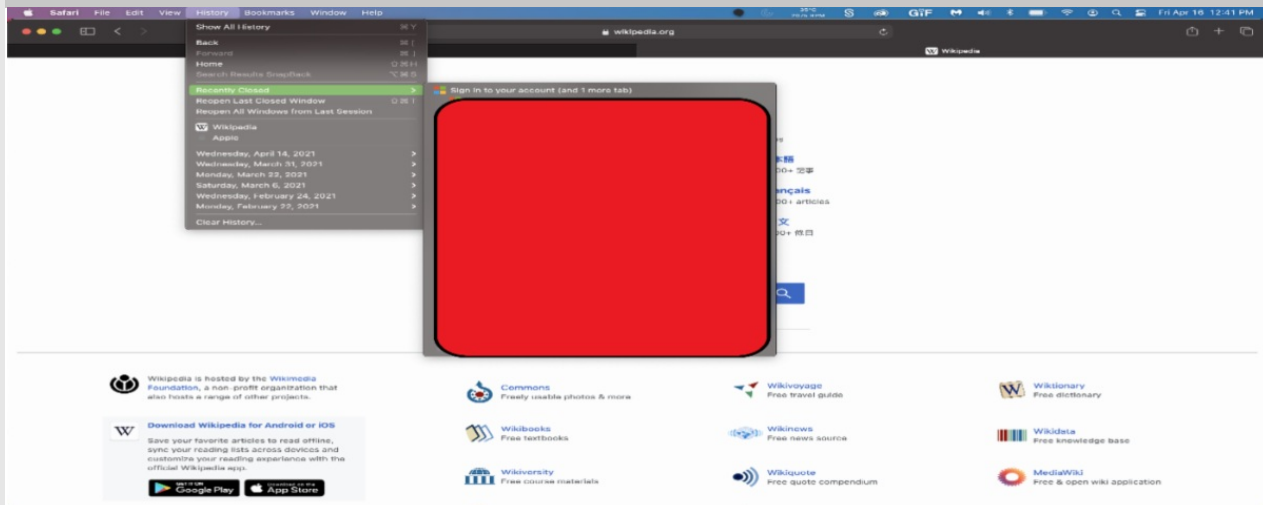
Safari File Edit View History Bookmarks Window Help

GIF

Fri Apr 16 12:41 PM

wikipedia.org

Wikipedia

Show All History ⌘Y
Back ⌘[
Forward ⌘]
Home ⇧⌘H
Search Results SnapBack ⌥⌘S
Recently Closed
Reopen Last Closed Window ⇧⌘T
Reopen All Windows from Last Session
Wikipedia
Apple
Wednesday, April 14, 2021
Wednesday, March 31, 2021
Monday, March 22, 2021
Saturday, March 6, 2021
Wednesday, February 24, 2021
Monday, February 22, 2021
Clear History...

Sign in to your account (and 1 more tab)

本語
00+ 記事
ançais
00+ articles
文
00+ 條目

Wikipedia is hosted by the Wikimedia Foundation, a non-profit organization that also hosts a range of other projects.

Download Wikipedia for Android or iOS
Save your favorite articles to read offline, sync your reading lists across devices and customize your reading experience with the official Wikipedia app.

GET IT ON Google Play
Download on the App Store

Commons
Freely usable photos & more

Wikibooks
Free textbooks

Wikiversity
Free course materials

Wikivoyage
Free travel guide

Wikinews
Free news source

Wikiquote
Free quote compendium

Wiktionary
Free dictionary

Wikidata
Free knowledge base

MediaWiki
Free & open wiki application